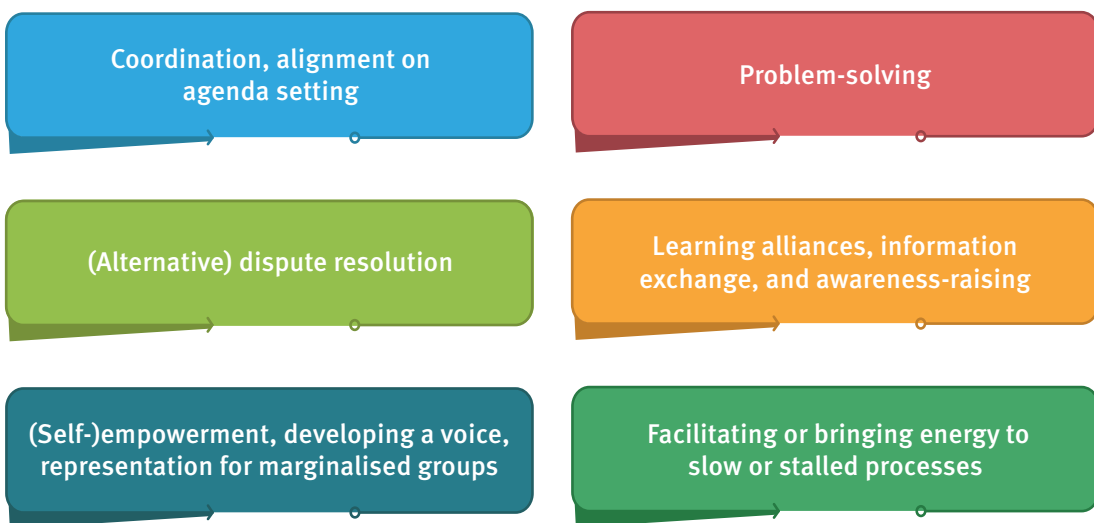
Coordination, alignment on agenda setting

Problem-solving

(Alternative) dispute resolution

Learning alliances, information exchange, and awareness-raising

(Self-)empowerment, developing a voice, representation for marginalised groups

Facilitating or bringing energy to slow or stalled processes